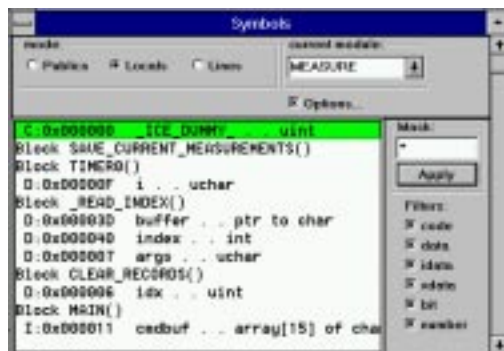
Symbols

mode
Publics Locals Lines

current module
MEASURE

Options...

C:0x000000 _ICE_DUMMY_ . . uint
Block SAVE_CURRENT_MEASUREMENTS()
Block TIMER0()
D:0x00000F i . . uchar
Block _READ_INDEX()
D:0x00003D buffer . . ptr to char
D:0x000040 index . . int
D:0x000007 args . . uchar
Block CLEAR_RECORDS()
D:0x000006 idx . . uint
Block MAIN()
I:0x000011 cmdbuf . . array[15] of cha

Mask:
*
Apply

Filters
code
data
idata
xdata
bit
number